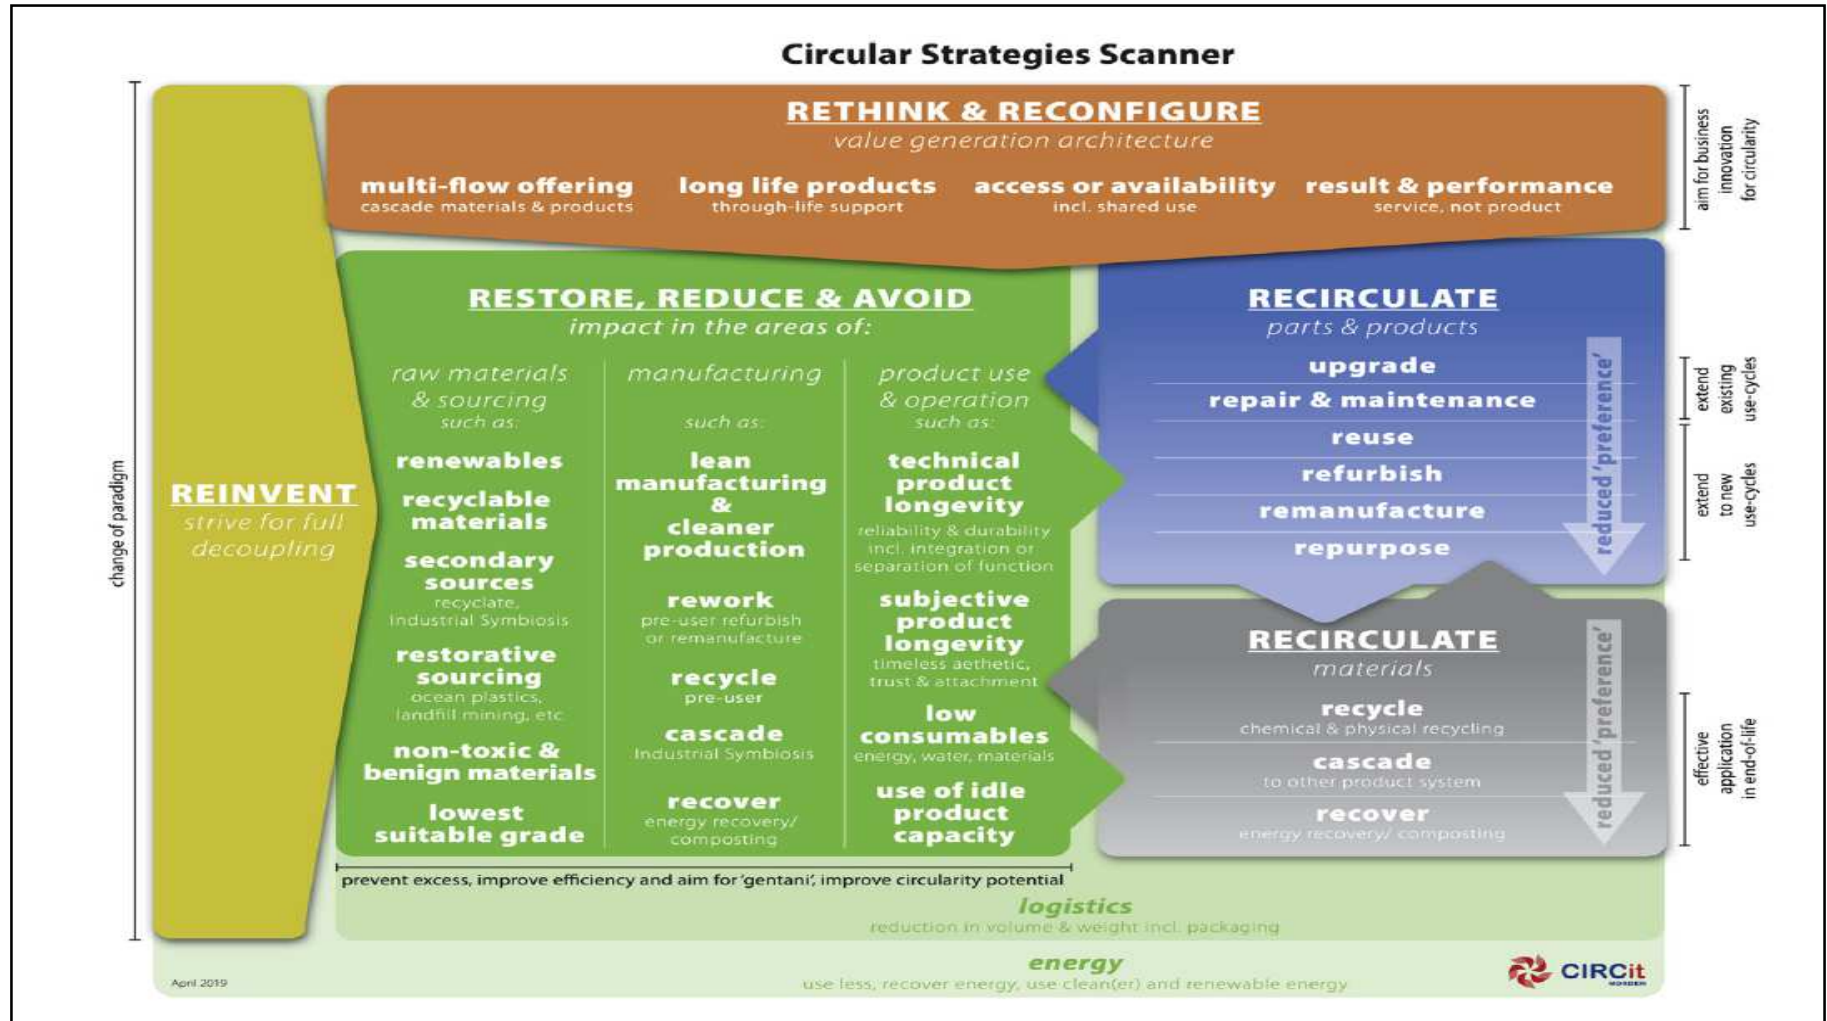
Circular Strategies Scanner

RETHINK & RECONFIGURE
value generation architecture

multi-flow offering
cascade materials & products

long life products
through-life support

access or availability
incl. shared use

result & performance
service, not product

aim for business innovation for circularity

change of paradigm

REINVENT
strive for full decoupling

RESTORE, REDUCE & AVOID
impact in the areas of:

raw materials & sourcing
such as:

renewables

recyclable materials

secondary sources
recyclate, Industrial Symbiosis

restorative sourcing
ocean plastics, landfill mining, etc

non-toxic & benign materials

lowest suitable grade

manufacturing
such as:

lean manufacturing & cleaner production

rework
pre-user refurbish or remanufacture

recycle
pre-user

cascade
Industrial Symbiosis

recover
energy recovery/ composting

product use & operation
such as:

technical product longevity
reliability & durability incl. integration or separation of function

subjective product longevity
timeless aethetic, trust & attachment

low consumables
energy, water, materials

use of idle product capacity

RECIRCULATE
parts & products

upgrade
repair & maintenance
reuse
refurbish
remanufacture
repurpose

reduced 'preference'

extend existing use-cycles

extend to new use-cycles

RECIRCULATE
materials

recycle
chemical & physical recycling

cascade
to other product system

recover
energy recovery/ composting

reduced 'preference'

effective application in end-of-life

prevent excess, improve efficiency and aim for 'gentani', improve circularity potential

logistics
reduction in volume & weight incl. packaging

energy
use less, recover energy, use clean(er) and renewable energy

April 2019

CIRCit